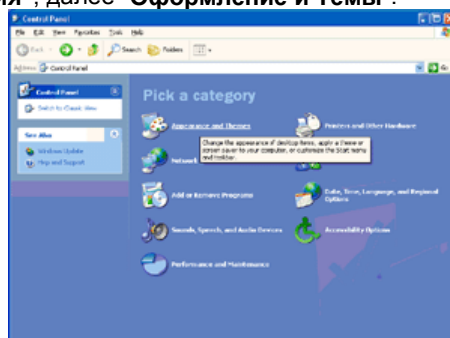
и", далее "Оформление и темы".

Control Panel

File Edit View Favorites Tools Help

Back Search Folders

Address Control Panel

Go

Control Panel

Switch to Classic View

See Also

Windows Update

Help and Support

Pick a category

Appearance and Themes

Printers and Other Hardware

Change the appearance of desktop items, apply a theme or screen saver to your computer, or customize the Start menu and taskbar.

Network

Add or Remove Programs

Date, Time, Language, and Regional Options

Sounds, Speech, and Audio Devices

Accessibility Options

Performance and Maintenance